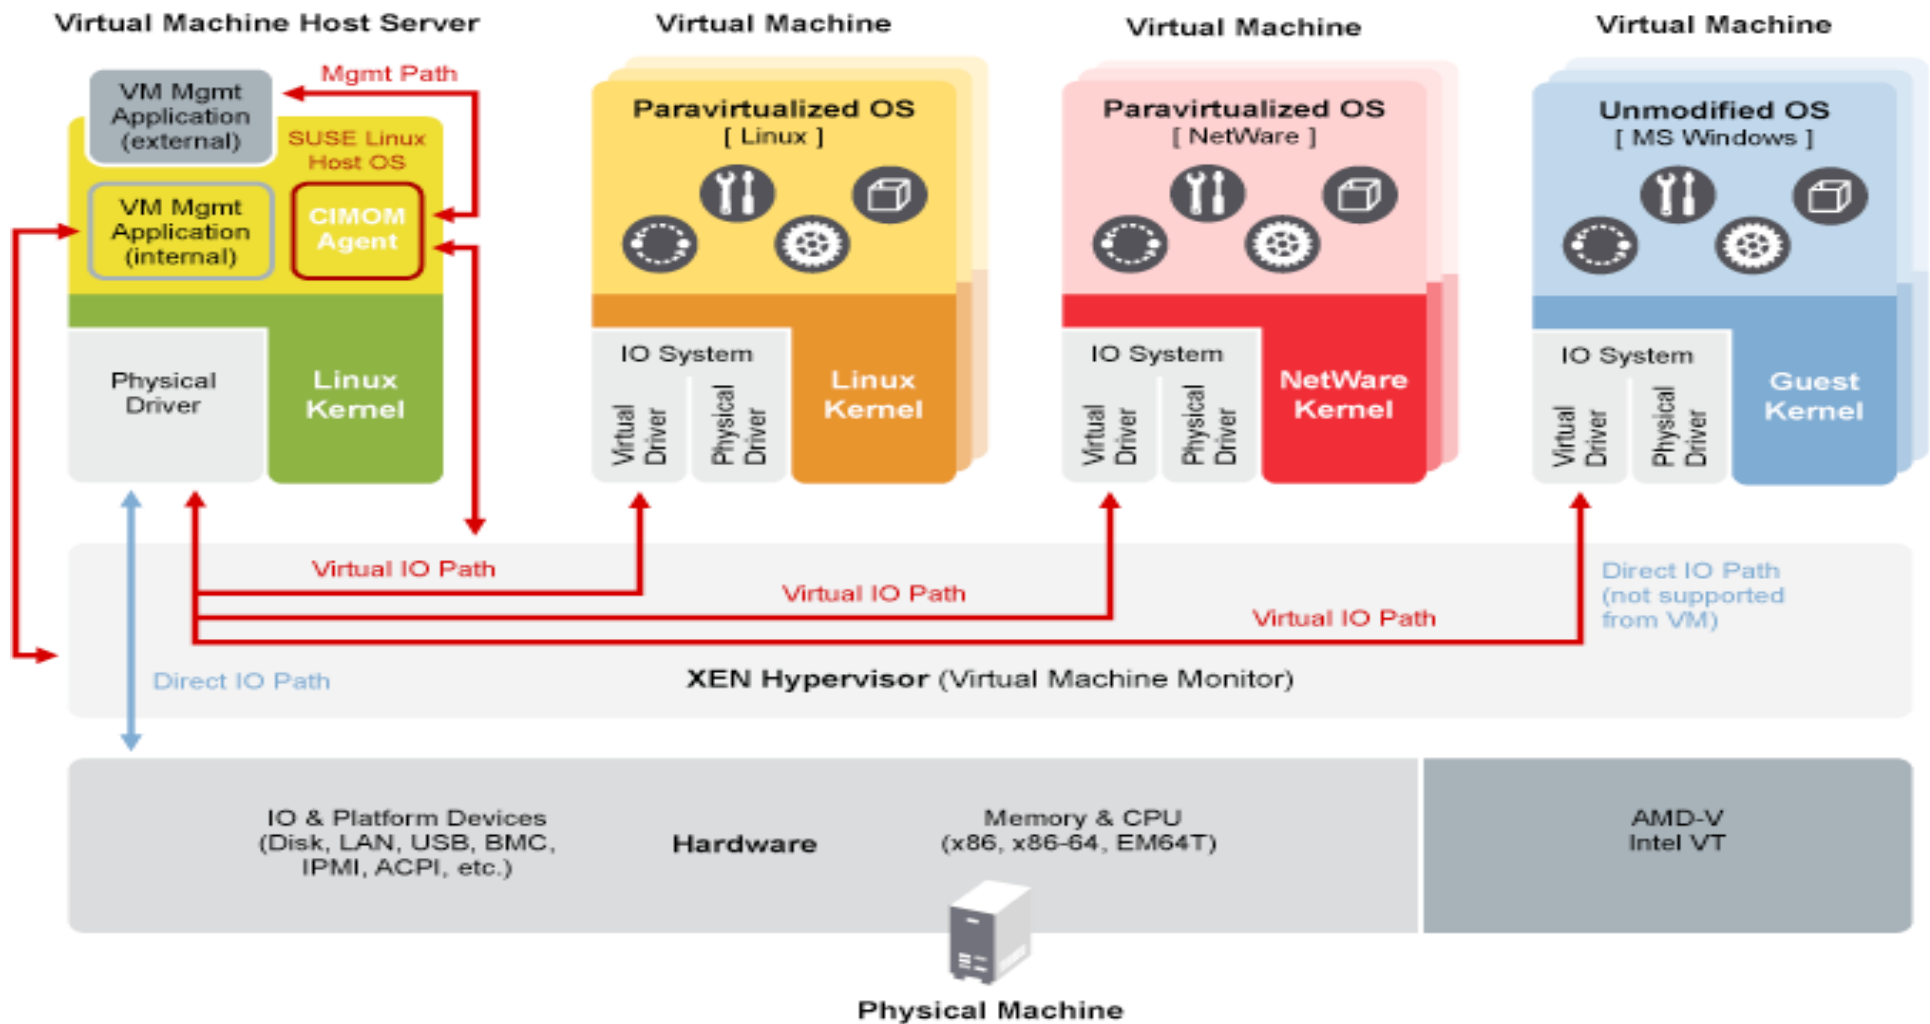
Virtual Machine Host Server

VM Mgmt Application (external)

Mgmt Path

SUSE Linux Host OS

VM Mgmt Application (internal)

CIMOM Agent

Physical Driver

Linux Kernel

Virtual Machine

Paravirtualized OS
[ Linux ]

IO System

Virtual Driver

Physical Driver

Linux Kernel

Virtual Machine

Paravirtualized OS
[ NetWare ]

IO System

Virtual Driver

Physical Driver

NetWare Kernel

Virtual Machine

Unmodified OS
[ MS Windows ]

IO System

Virtual Driver

Physical Driver

Guest Kernel

Virtual IO Path

Virtual IO Path

Virtual IO Path

Direct IO Path (not supported from VM)

Direct IO Path

XEN Hypervisor (Virtual Machine Monitor)

IO & Platform Devices (Disk, LAN, USB, BMC, IPMI, ACPI, etc.)

Hardware

Memory & CPU (x86, x86-64, EM64T)

AMD-V Intel VT

Physical Machine